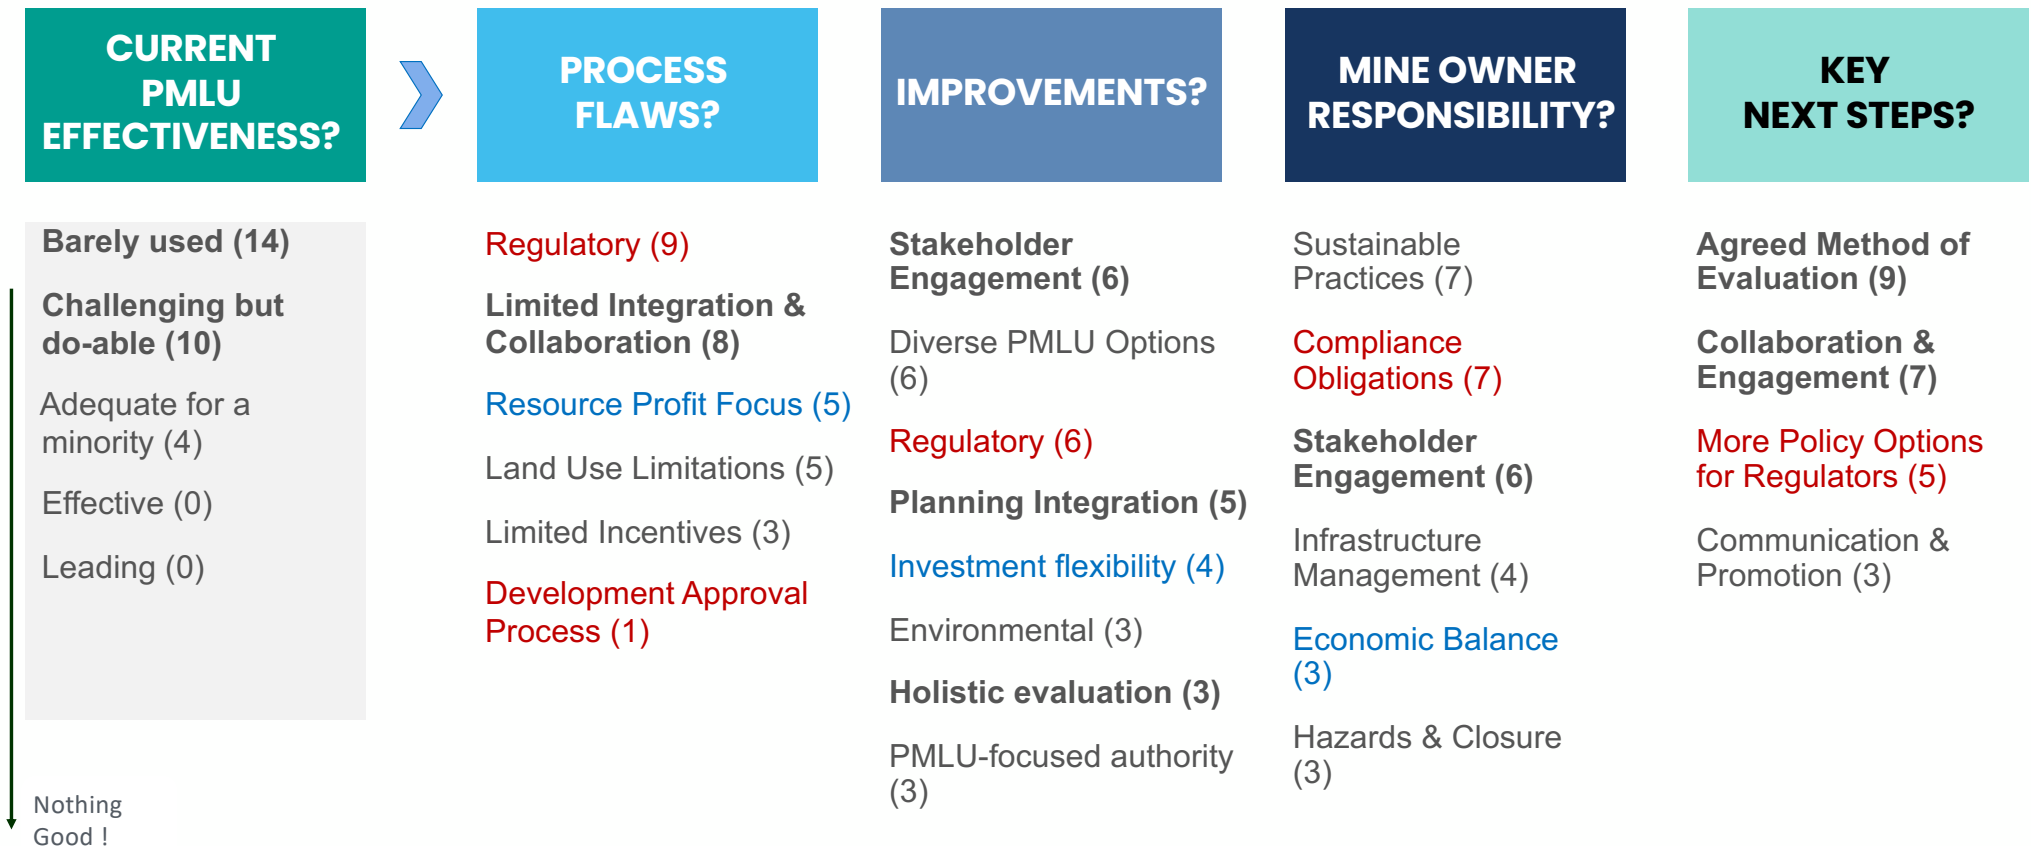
CURRENT PMLU EFFECTIVENESS?

Barely used (14)

Challenging but do-able (10)

Adequate for a minority (4)

Effective (0)

Leading (0)

Nothing Good !

PROCESS FLAWS?

Regulatory (9)

Limited Integration & Collaboration (8)

Resource Profit Focus (5)

Land Use Limitations (5)

Limited Incentives (3)

Development Approval Process (1)

IMPROVEMENTS?

Stakeholder Engagement (6)

Diverse PMLU Options (6)

Regulatory (6)

Planning Integration (5)

Investment flexibility (4)

Environmental (3)

Holistic evaluation (3)

PMLU-focused authority (3)

MINE OWNER RESPONSIBILITY?

Sustainable Practices (7)

Compliance Obligations (7)

Stakeholder Engagement (6)

Infrastructure Management (4)

Economic Balance (3)

Hazards & Closure (3)

KEY NEXT STEPS?

Agreed Method of Evaluation (9)

Collaboration & Engagement (7)

More Policy Options for Regulators (5)

Communication & Promotion (3)